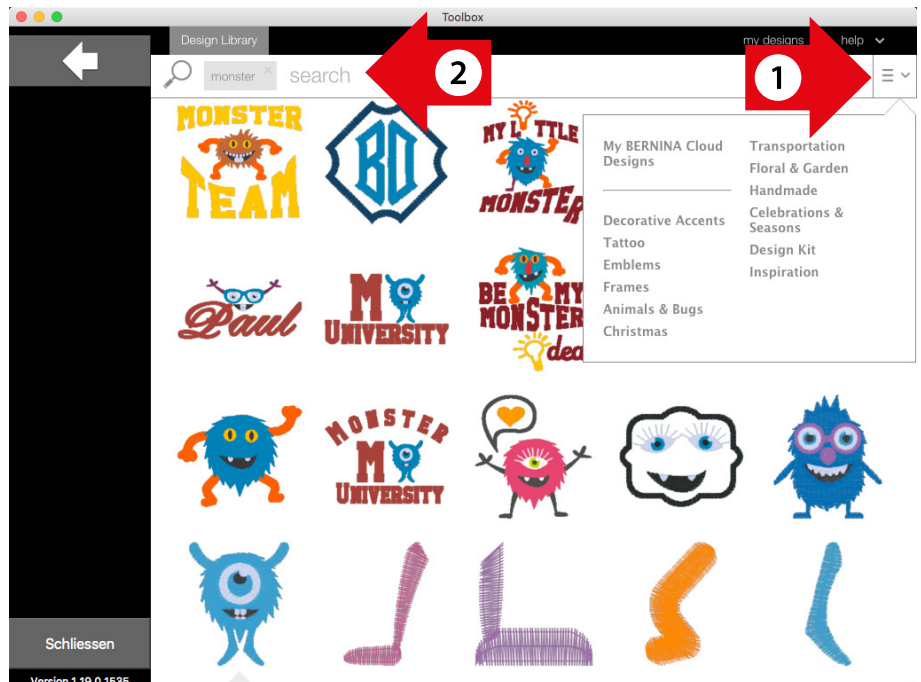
Toolbox

Design Library

my designs help

monster ×

search

2

1

MONSTER TEAM

BD

MY LITTLE MONSTER

Paul

M UNIVERSITY

BE MY MONSTER idea

MONSTER M UNIVERSITY

My BERNINA Cloud Designs

Decorative Accents
Tattoo
Emblems
Frames
Animals & Bugs
Christmas

Transportation
Floral & Garden
Handmade
Celebrations & Seasons
Design Kit
Inspiration

Schliessen

Version 1.19.0.1535